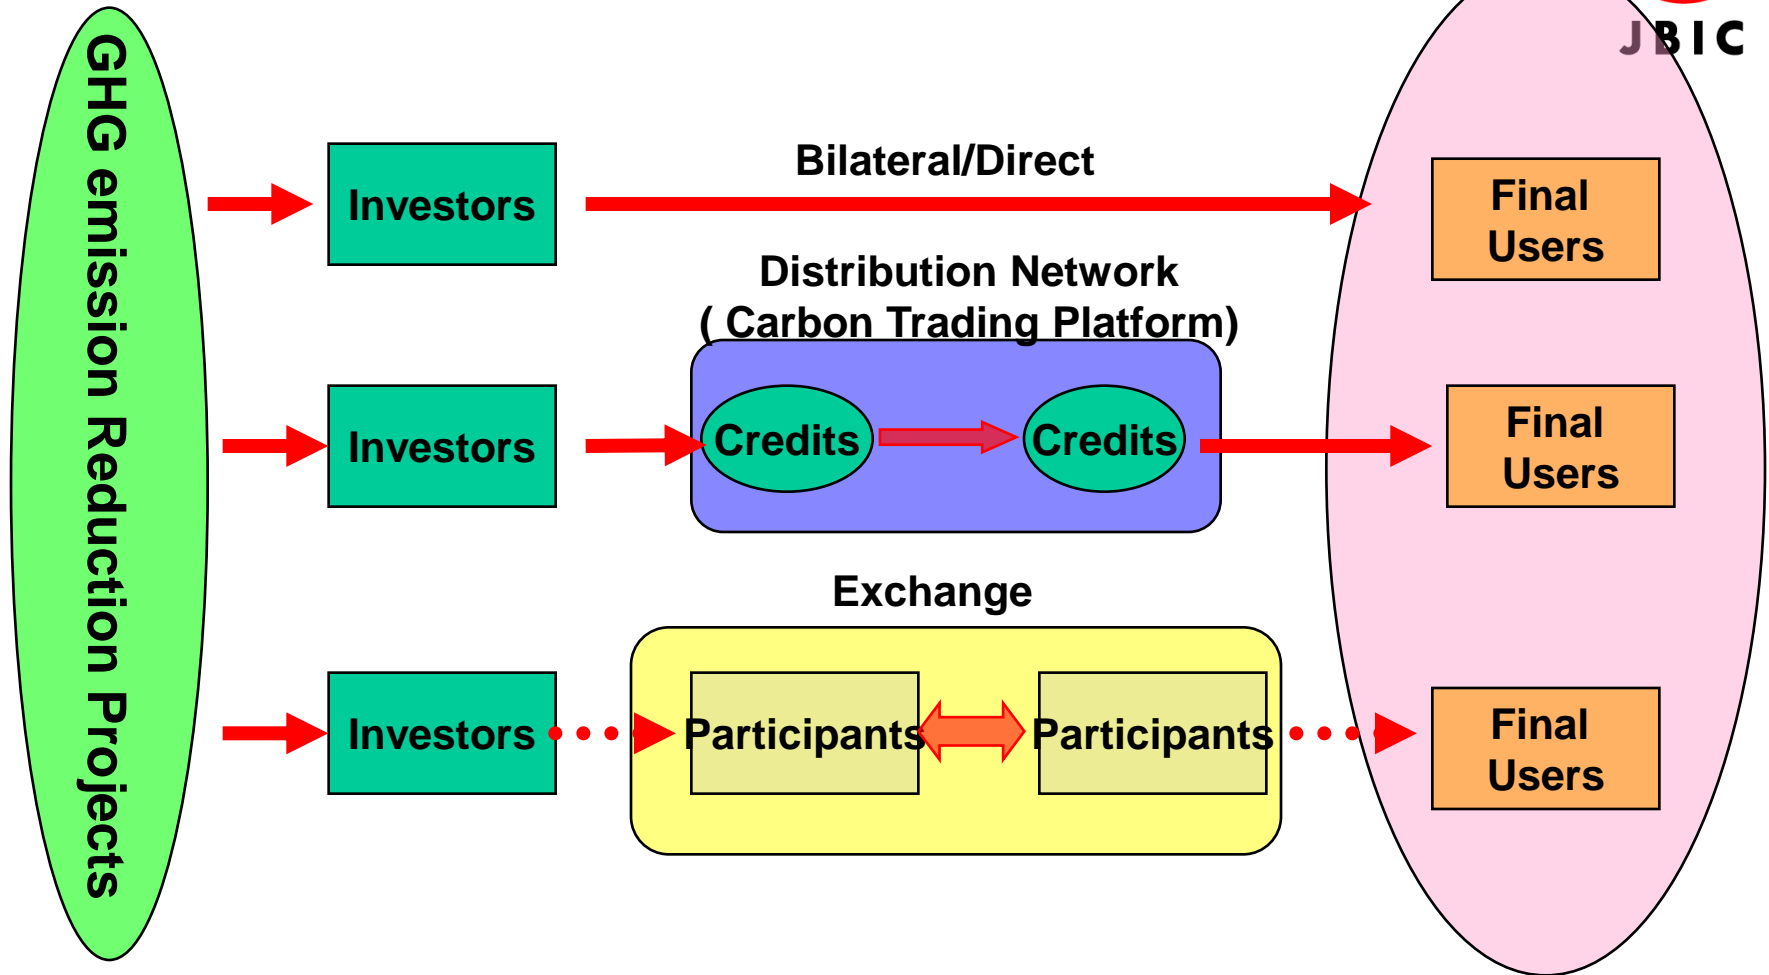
JBIC

GHG emission Reduction Projects

Investors

Bilateral/Direct

Final Users

Distribution Network
( Carbon Trading Platform)

Investors

Credits

Credits

Final Users

Exchange

Investors

Participants

Participants

Final Users